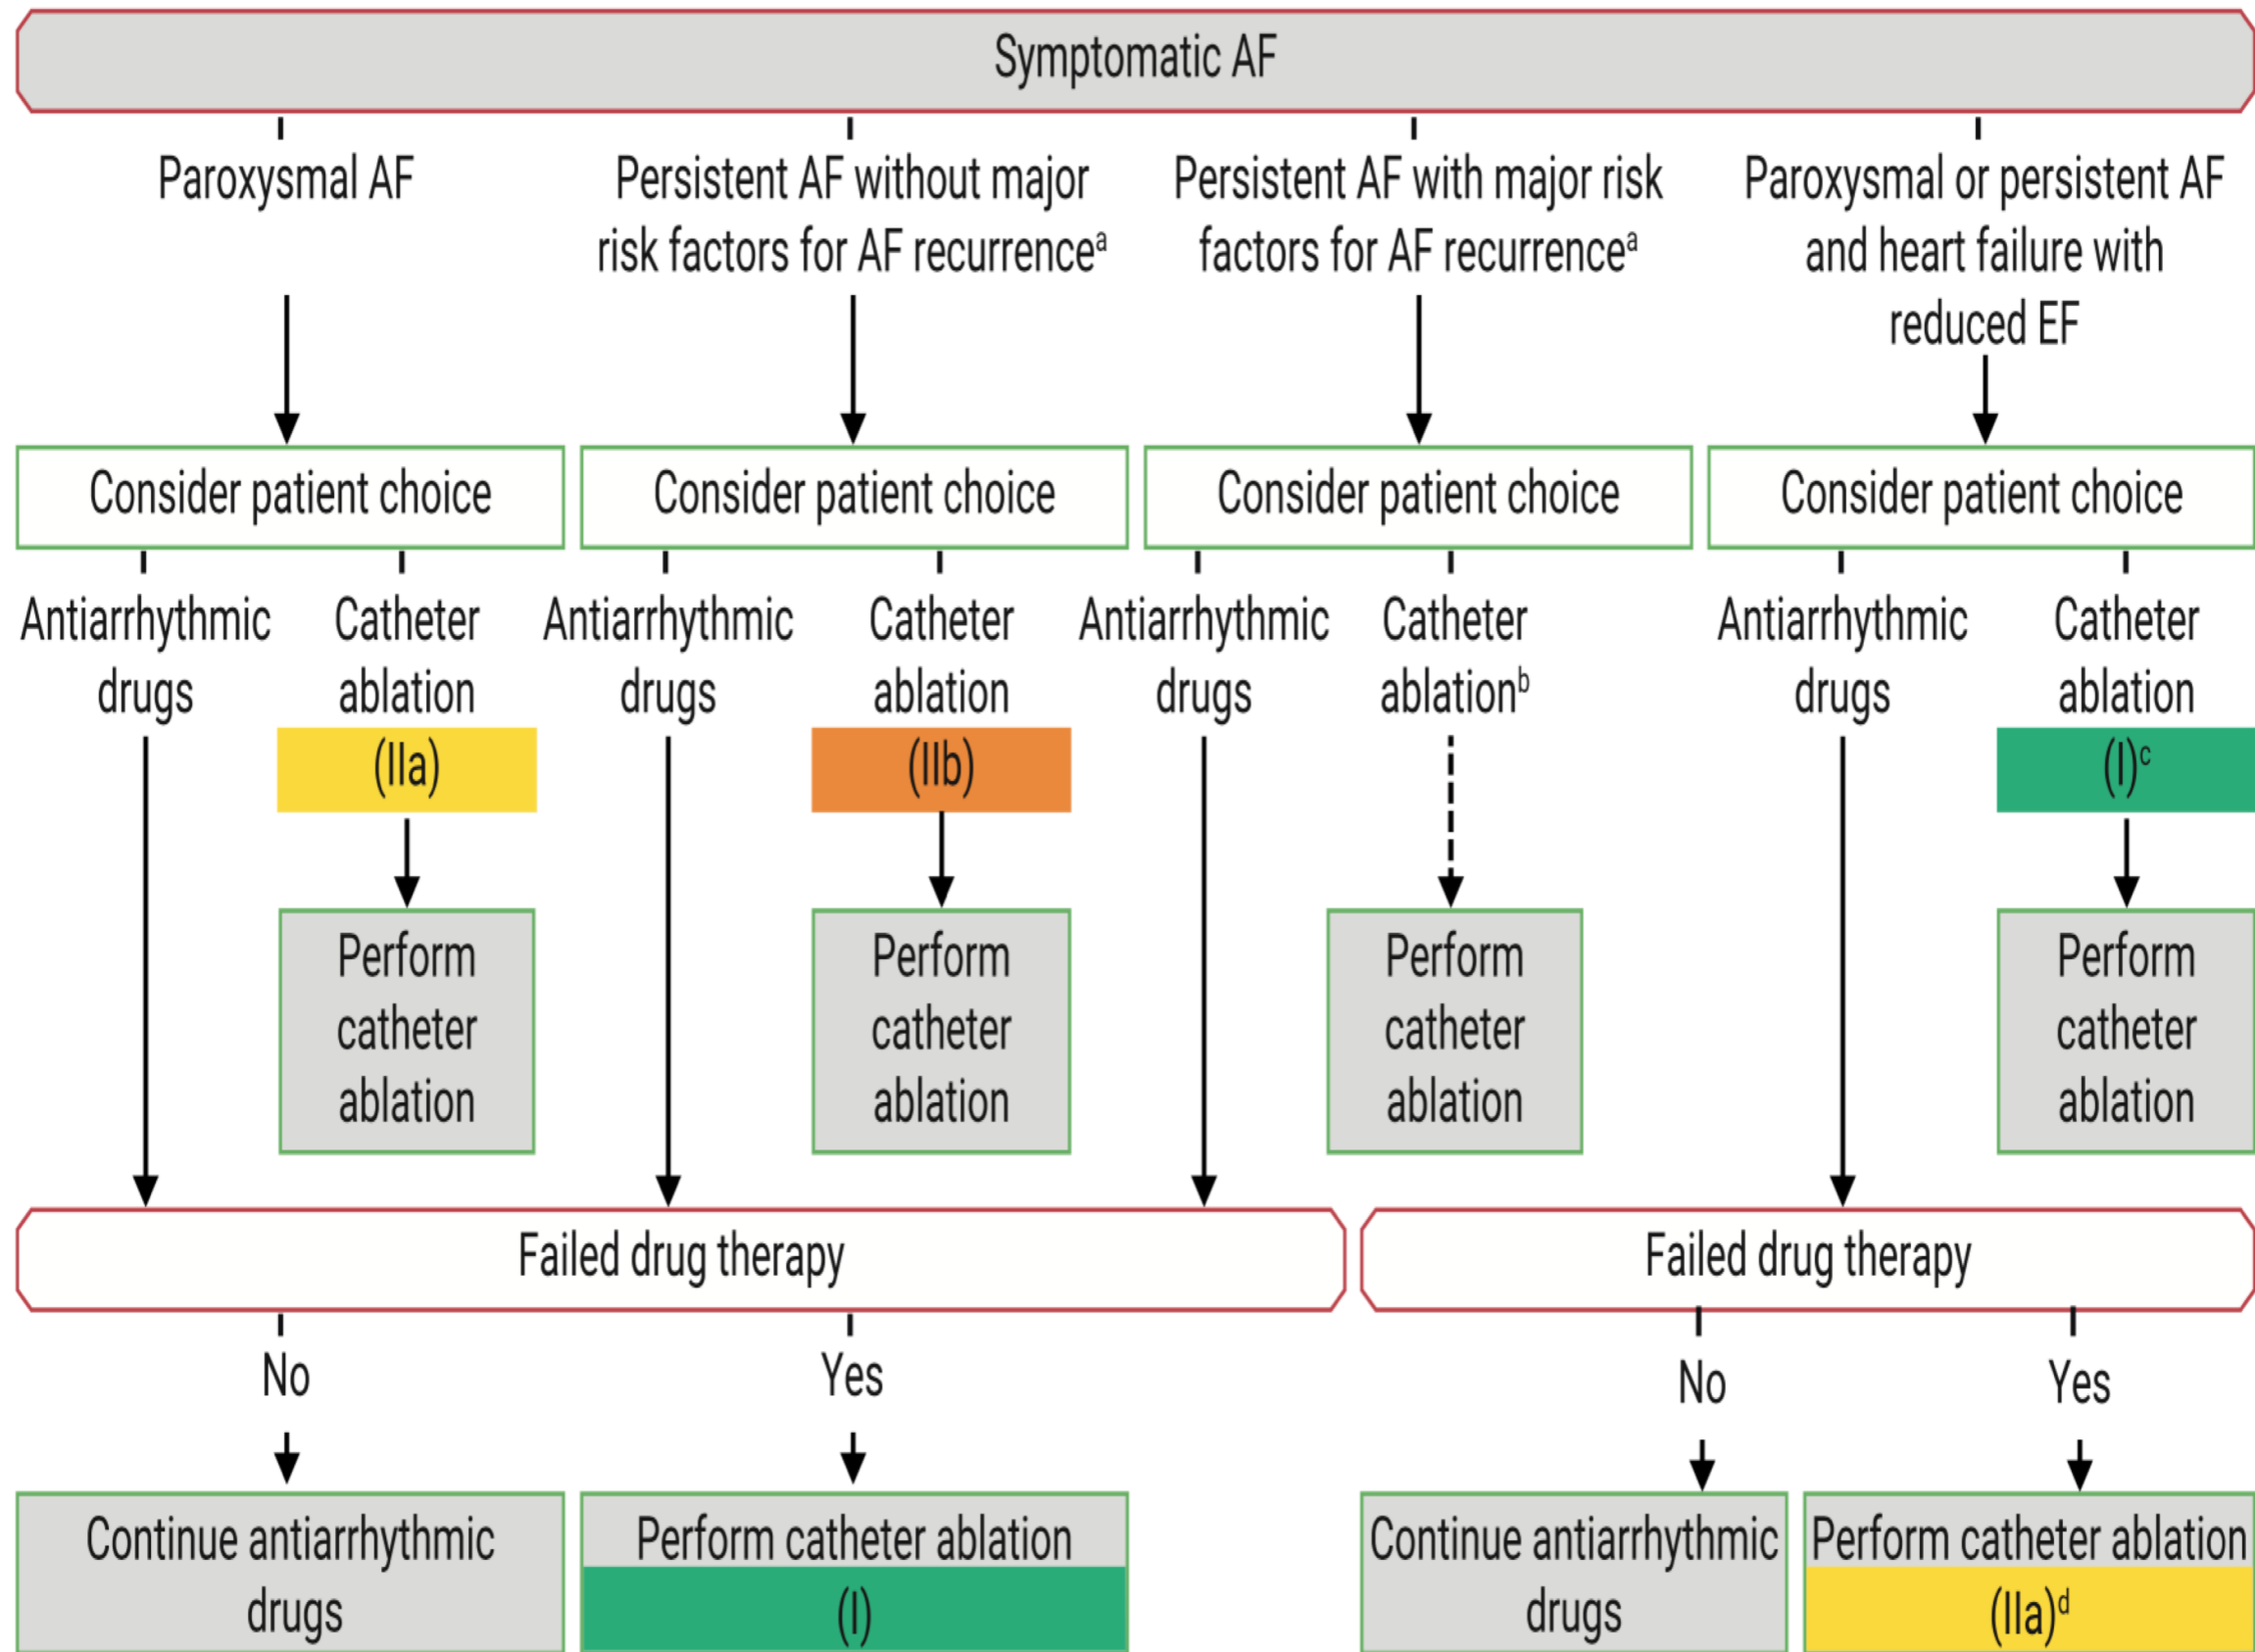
Symptomatic AF

Paroxysmal AF

Persistent AF without major risk factors for AF recurrence$^a$

Persistent AF with major risk factors for AF recurrence$^a$

Paroxysmal or persistent AF and heart failure with reduced EF

Consider patient choice

Consider patient choice

Consider patient choice

Consider patient choice

Antiarrhythmic drugs

Catheter ablation

(IIa)

Perform catheter ablation

Antiarrhythmic drugs

Catheter ablation

(IIb)

Perform catheter ablation

Antiarrhythmic drugs

Catheter ablation$^b$

Perform catheter ablation

Antiarrhythmic drugs

Catheter ablation

(I)$^c$

Perform catheter ablation

Failed drug therapy

No

Yes

Continue antiarrhythmic drugs

Perform catheter ablation

(I)

Failed drug therapy

No

Yes

Continue antiarrhythmic drugs

Perform catheter ablation

(IIa)$^d$